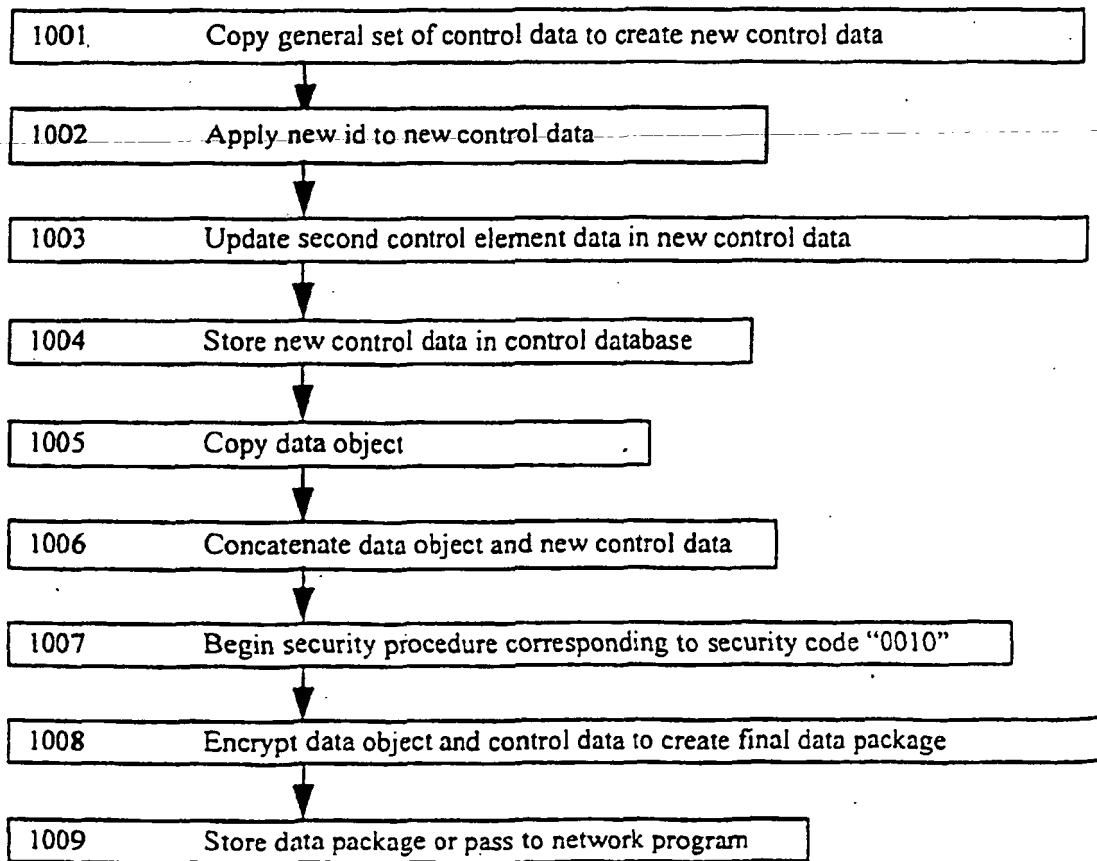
1001 Copy general set of control data to create new control data

1002 Apply new id to new control data

1003 Update second control element data in new control data

1004 Store new control data in control database

1005 Copy data object

1006 Concatenate data object and new control data

1007 Begin security procedure corresponding to security code "0010"

1008 Encrypt data object and control data to create final data package

1009 Store data package or pass to network program